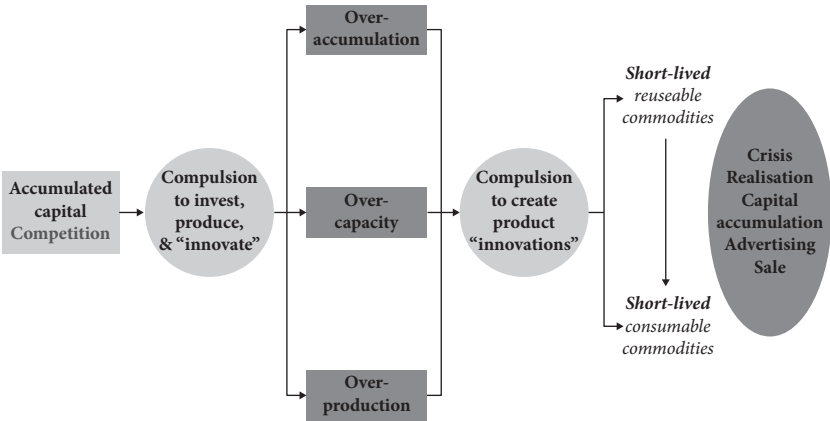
Accumulated capital
Competition

Compulsion to invest, produce, & "innovate"

Over-accumulation

Over-capacity

Over-production

Compulsion to create product "innovations"

*Short-lived* *reuseable commodities*

*Short-lived* *consumable commodities*

Crisis
Realisation
Capital accumulation
Advertising
Sale